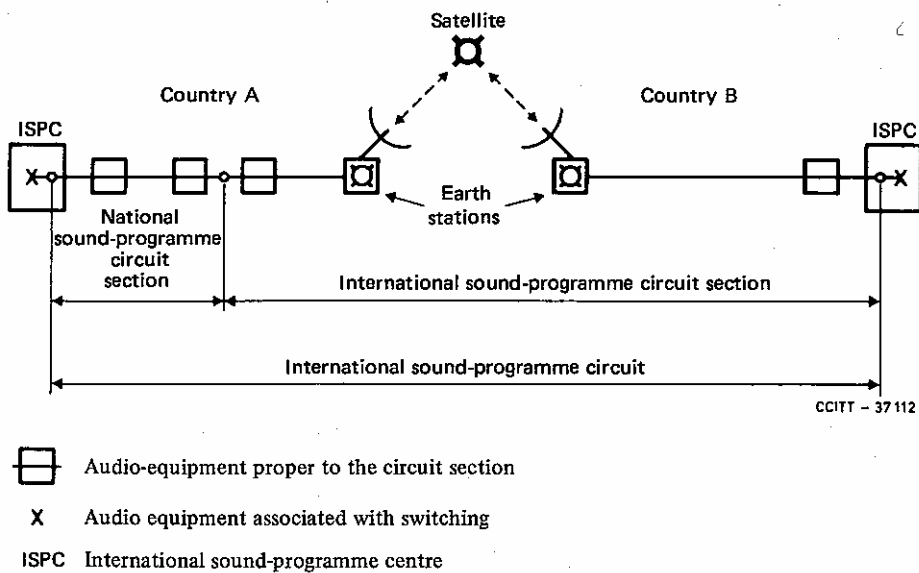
Satellite

Country A

Country B

ISPC

ISPC

X

X

National sound-programme circuit section

Earth stations

International sound-programme circuit section

International sound-programme circuit

CCITT – 37 112

Audio-equipment proper to the circuit section

X Audio equipment associated with switching

ISPC International sound-programme centre